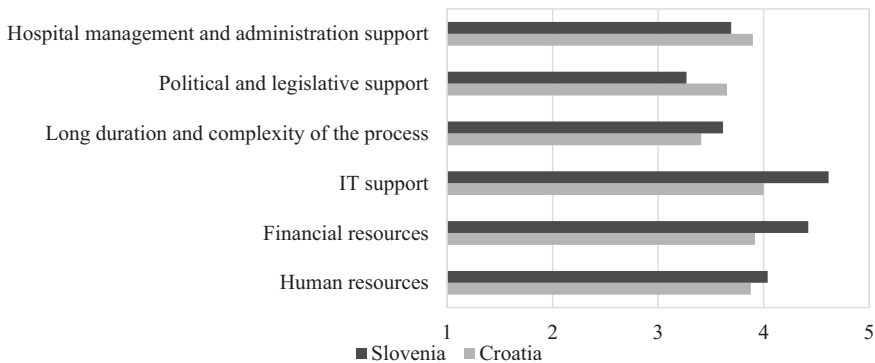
Hospital management and administration support
Political and legislative support
Long duration and complexity of the process
IT support
Financial resources
Human resources

1 2 3 4 5

Slovenia Croatia